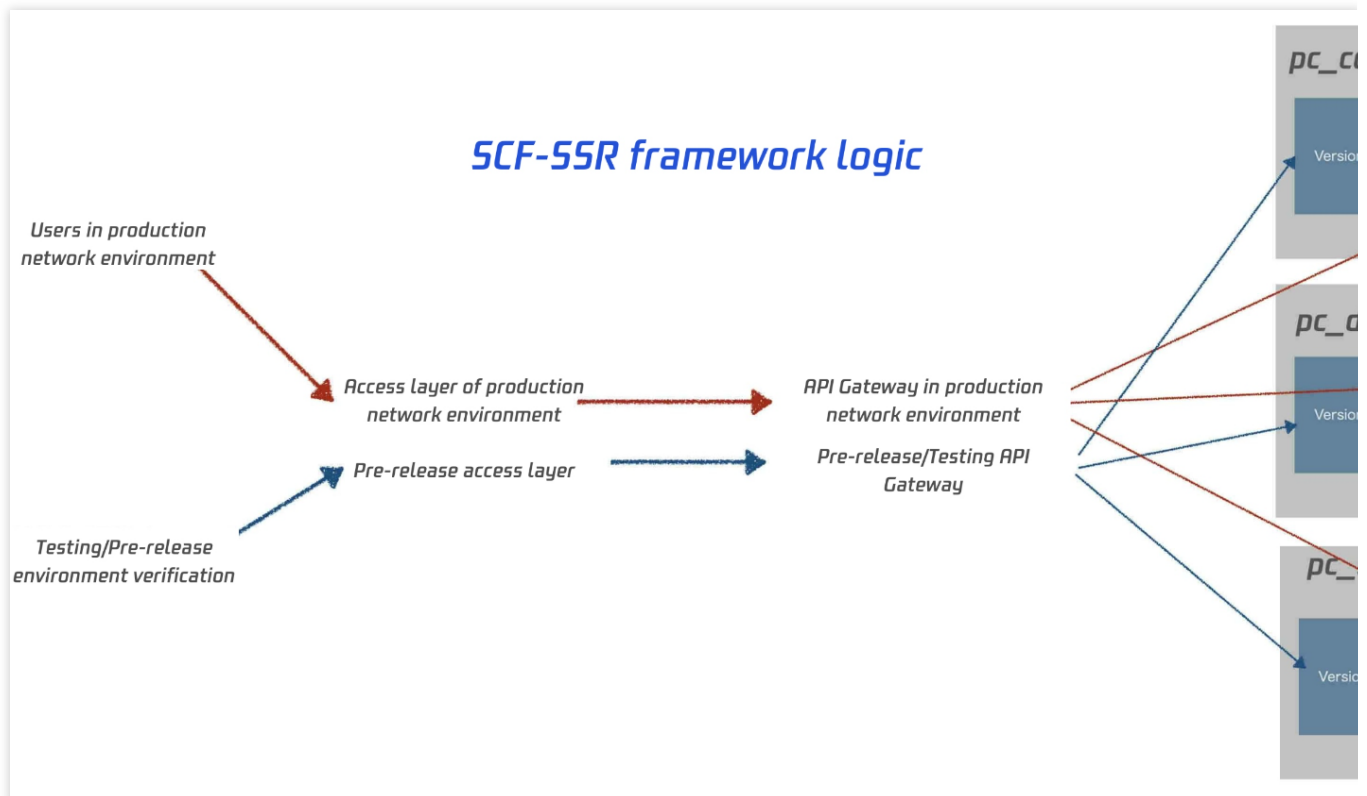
SCF-SSR framework logic

Users in production network environment

Access layer of production network environment

API Gateway in production network environment

Pre-release access layer

Pre-release/Testing API Gateway

Testing/Pre-release environment verification

pc_c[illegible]

Versio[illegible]

pc_a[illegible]

Versio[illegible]

pc_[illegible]

Versio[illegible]